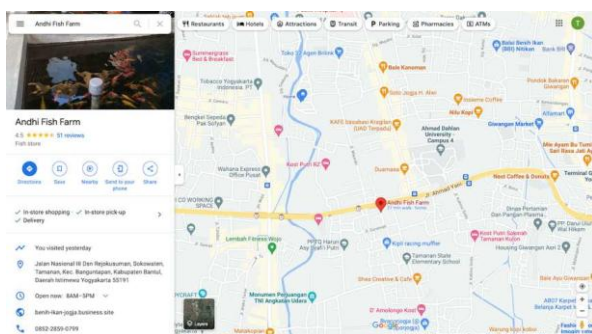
Andhi Fish Farm

Andhi Fish Farm
4.5 ★★★★★ 51 reviews
Fish store

Directions Save Nearby Send to your phone Share

✓ In-store shopping ✓ In-store pick-up
✓ Delivery

You visited yesterday

Jalan Nasional III Dan Rejokusuman, Sokowaten, Tamanan, Kec. Banguntapan, Kabupaten Bantul, Daerah Istimewa Yogyakarta 55191

Open now: 8AM–5PM

benih-ikan-jogja.business.site

0852-2859-0799

Restaurants Hotels Attractions Transit Parking Pharmacies ATMs

Summergrace Bed & Breakfast
Toko Agen Brilink
Telkom University Yogyakarta
Bale Kunomain
Balai Benih Ikan (BBI) Nitikan
Pondok Bakaran
Soto Jogja H. Aliei
Nitta Kopi
Ixtanolo Coffee
Bengkel Sepeda Pak Sutiyan
KAIS Interlaken Kinaltan (UAD Tampala)
Ahmad Dahlan University Campus 4
Giwangan Market
Mie Ayam Bu Sani Rasa Jati
Wahana Express Office Pusat
Kost Putri KZ
Suarmaju
Next Coffee & Donuts
Terminal G
Andhi Fish Farm
CO WORKING SPACE
Dinas Pertanian dan Pangan Pharma
Lembah Fitness Wow
PPPG Harun
Kipli racing muffler
Kost Putri Sakinah Tamanan Kost
PP Darul Ulum Ikhlas Al Hikam
Taman Siswa Elementary School
Pelaku Giwangan Alen 2
Sinar Creative & Cafe
Monumen Perjuangan TNI Angkatan Udara
D' Amologo Kost
Google
Layers